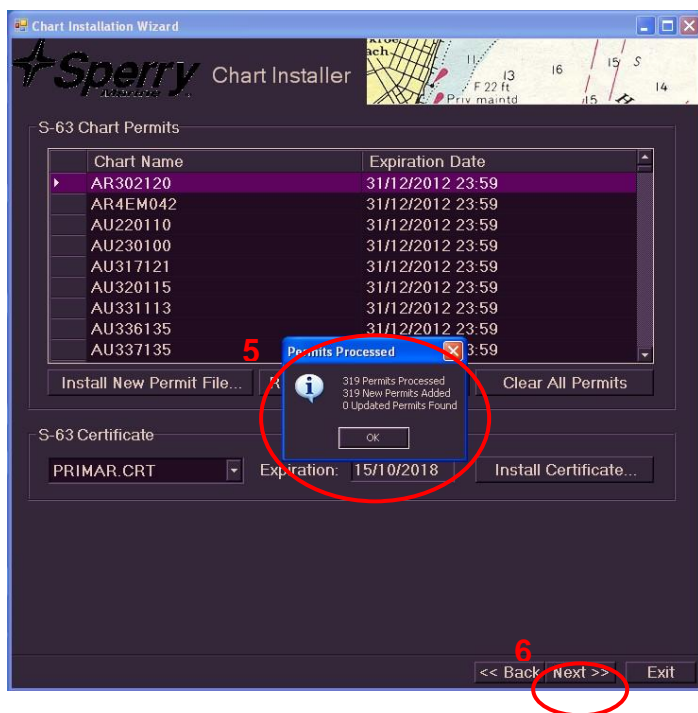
Chart Installation Wizard

Sperry

Chart Installer

ach
11
13
16
15
S
F 22 ft
Priv maintd
15
14

S-63 Chart Permits

| Chart Name | Expiration Date |
|---|---|
| AR302120 | 31/12/2012 23:59 |
| AR4EM042 | 31/12/2012 23:59 |
| AU220110 | 31/12/2012 23:59 |
| AU230100 | 31/12/2012 23:59 |
| AU317121 | 31/12/2012 23:59 |
| AU320115 | 31/12/2012 23:59 |
| AU331113 | 31/12/2012 23:59 |
| AU336135 | 31/12/2012 23:59 |
| AU337135 | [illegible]3:59 |

5

Permits Processed

319 Permits Processed
319 New Permits Added
0 Updated Permits Found

OK

Install New Permit File...

R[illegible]

Clear All Permits

S-63 Certificate

PRIMAR.CRT

Expiration: 15/10/2018

Install Certificate...

6

<< Back

Next >>

Exit